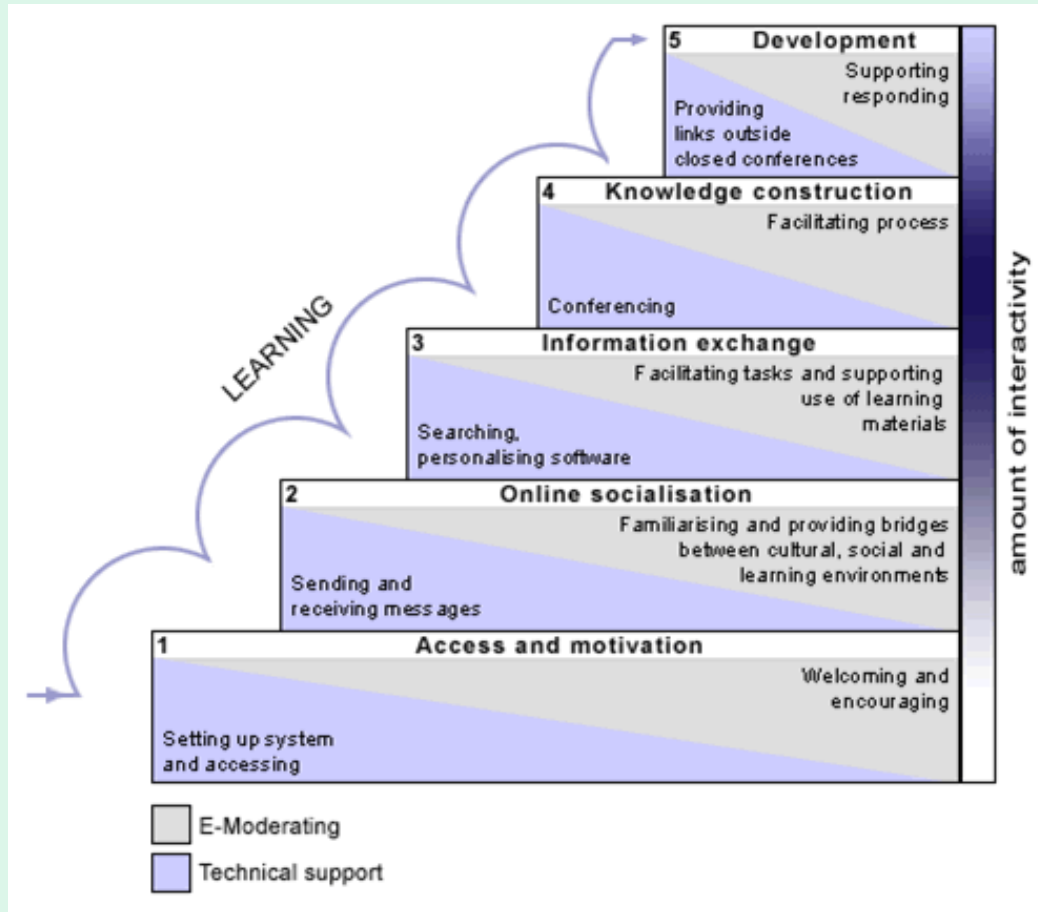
5 Development
Supporting responding
Providing links outside closed conferences

4 Knowledge construction
Facilitating process
Conferencing

3 Information exchange
Facilitating tasks and supporting use of learning materials
Searching, personalising software

2 Online socialisation
Familiarising and providing bridges between cultural, social and learning environments
Sending and receiving messages

1 Access and motivation
Welcoming and encouraging
Setting up system and accessing

LEARNING

amount of interactivity

E-Moderating
Technical support